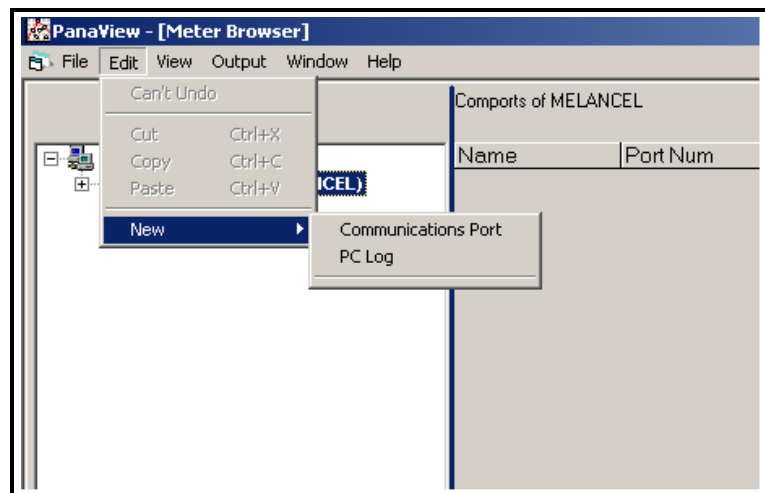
PanaView - [Meter Browser]

File Edit View Output Window Help

Can't Undo

Cut Ctrl+X
Copy Ctrl+C
Paste Ctrl+V

New

Communications Port
PC Log

ICEL)

Comports of MELANCEL

| Name | Port Num |
|---|---|